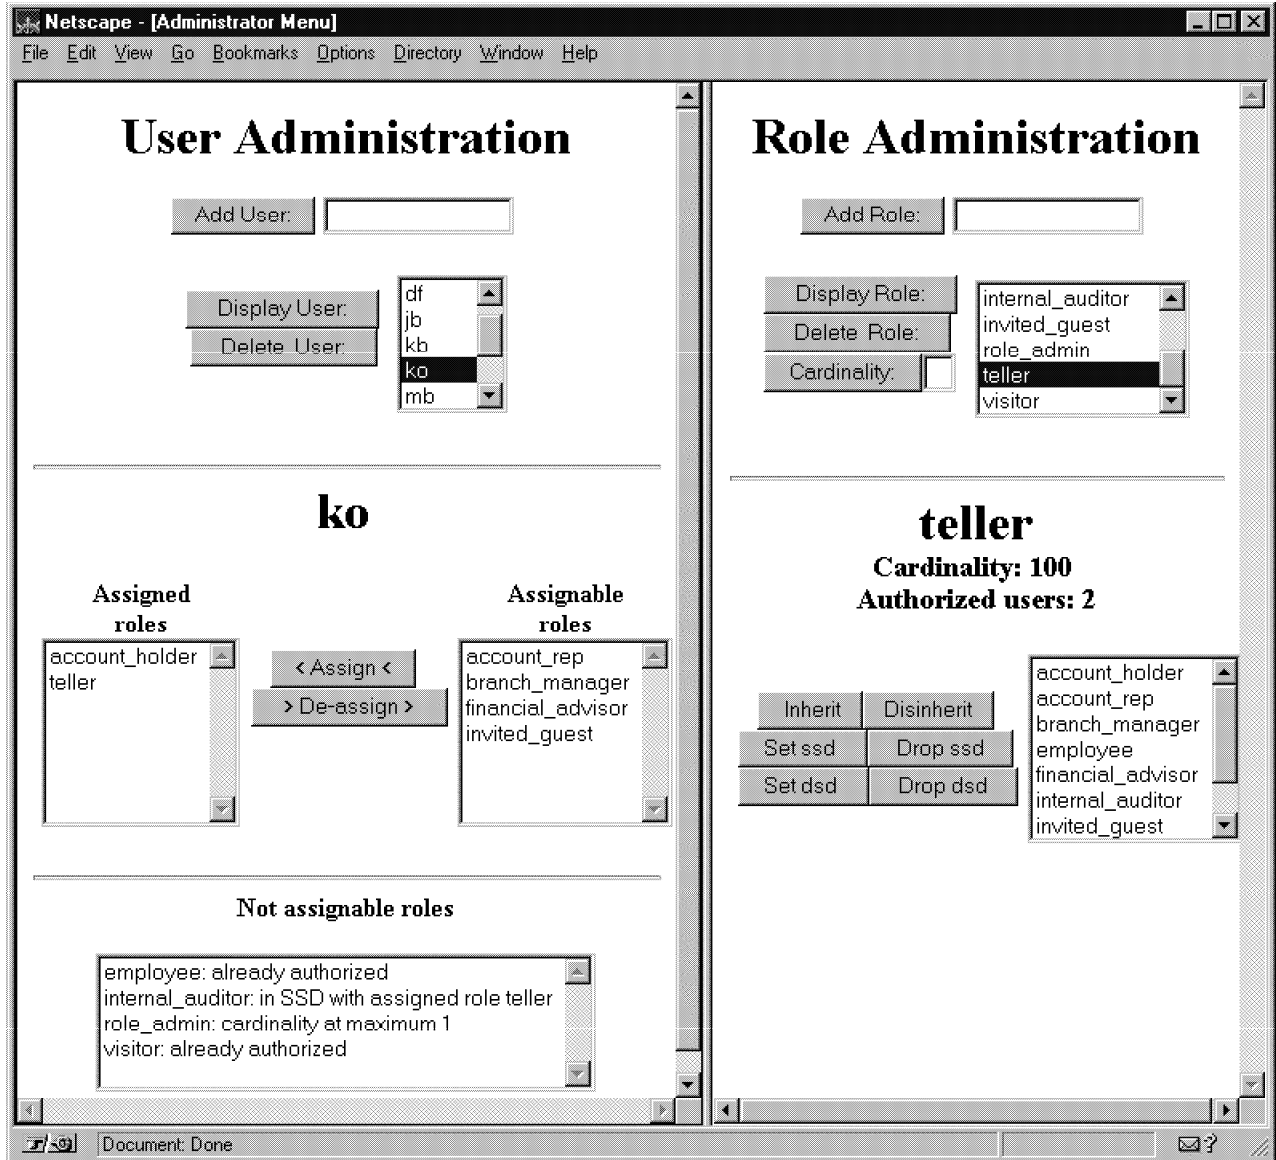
Netscape - [Administrator Menu]

File Edit View Go Bookmarks Options Directory Window Help

User Administration

Add User:

Display User:
Delete User:

df
jb
kb
ko
mb

ko

Assigned roles

account_holder
teller

< Assign <
> De-assign >

Assignable roles

account_rep
branch_manager
financial_advisor
invited_guest

Not assignable roles

employee: already authorized
internal_auditor: in SSD with assigned role teller
role_admin: cardinality at maximum 1
visitor: already authorized

Role Administration

Add Role:

Display Role:
Delete Role:
Cardinality:

internal_auditor
invited_guest
role_admin
teller
visitor

teller
Cardinality: 100
Authorized users: 2

Inherit
Disinherit
Set ssd
Drop ssd
Set dsd
Drop dsd

account_holder
account_rep
branch_manager
employee
financial_advisor
internal_auditor
invited_guest

Document: Done